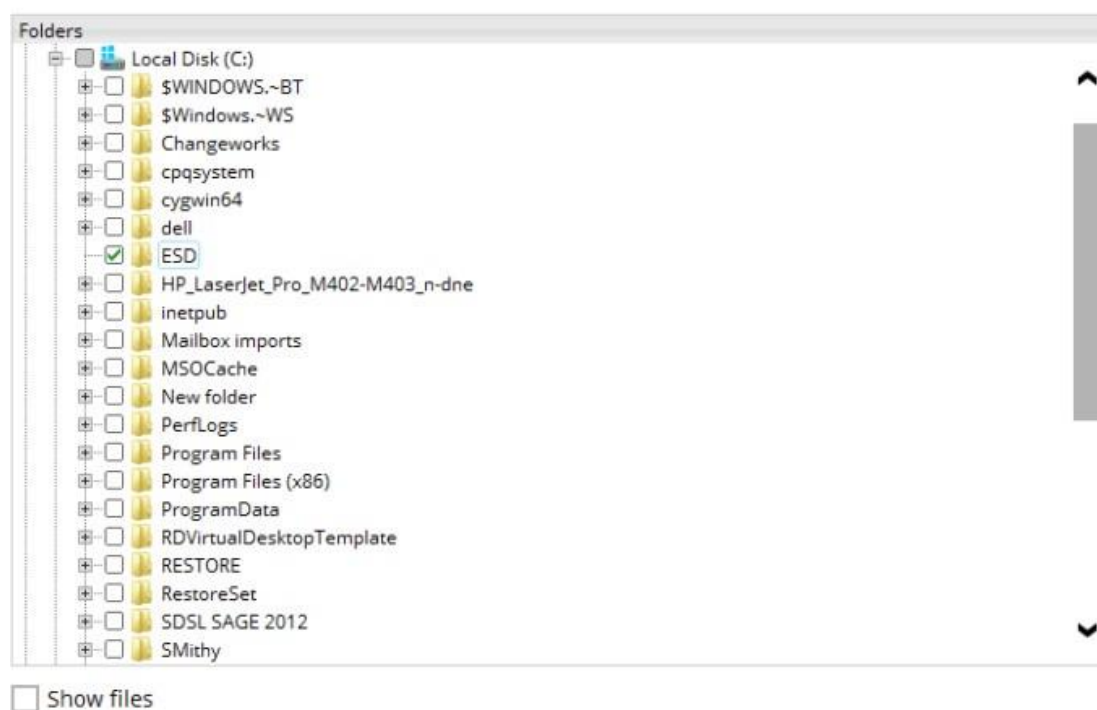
Folders

Local Disk (C:)
$WINDOWS.~BT
$Windows.~WS
Changeworks
cpqsystem
cygwin64
dell
ESD
HP_LaserJet_Pro_M402-M403_n-dne
inetpub
Mailbox imports
MSOCache
New folder
PerfLogs
Program Files
Program Files (x86)
ProgramData
RDVirtualDesktopTemplate
RESTORE
RestoreSet
SDSL SAGE 2012
SMithy

Show files